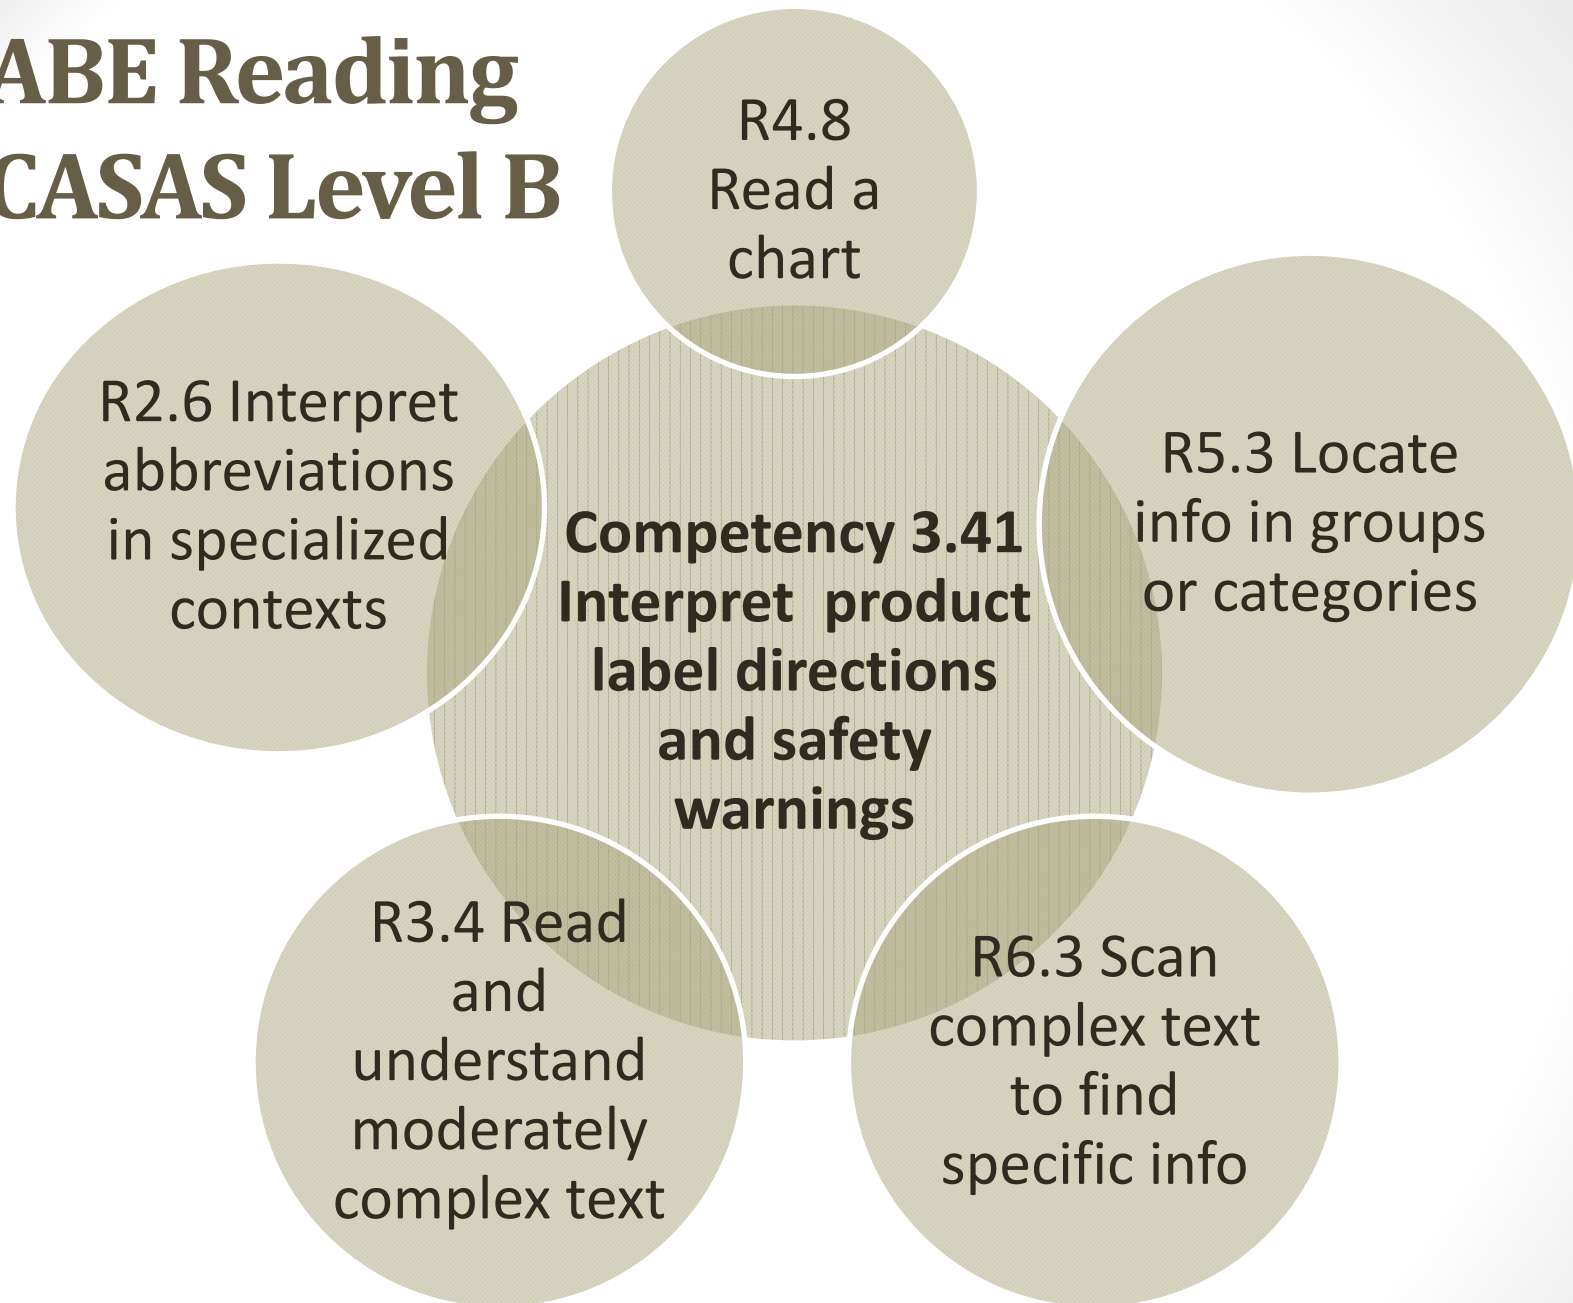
ABE Reading
CASAS Level B

R4.8
Read a chart

R2.6 Interpret abbreviations in specialized contexts

Competency 3.41 Interpret product label directions and safety warnings

R5.3 Locate info in groups or categories

R3.4 Read and understand moderately complex text

R6.3 Scan complex text to find specific info